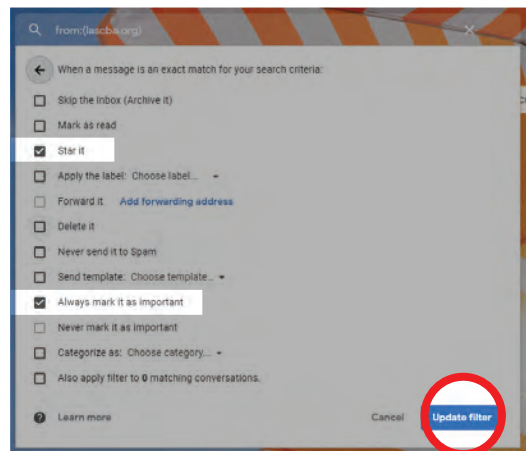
from:(lascba.org)

When a message is an exact match for your search criteria:

Skip the Inbox (Archive it)

Mark as read

Star it

Apply the label: Choose label...

Forward it Add forwarding address

Delete it

Never send it to Spam

Send template: Choose template...

Always mark it as important

Never mark it as important

Categorize as: Choose category...

Also apply filter to 0 matching conversations.

Learn more

Cancel

Update filter